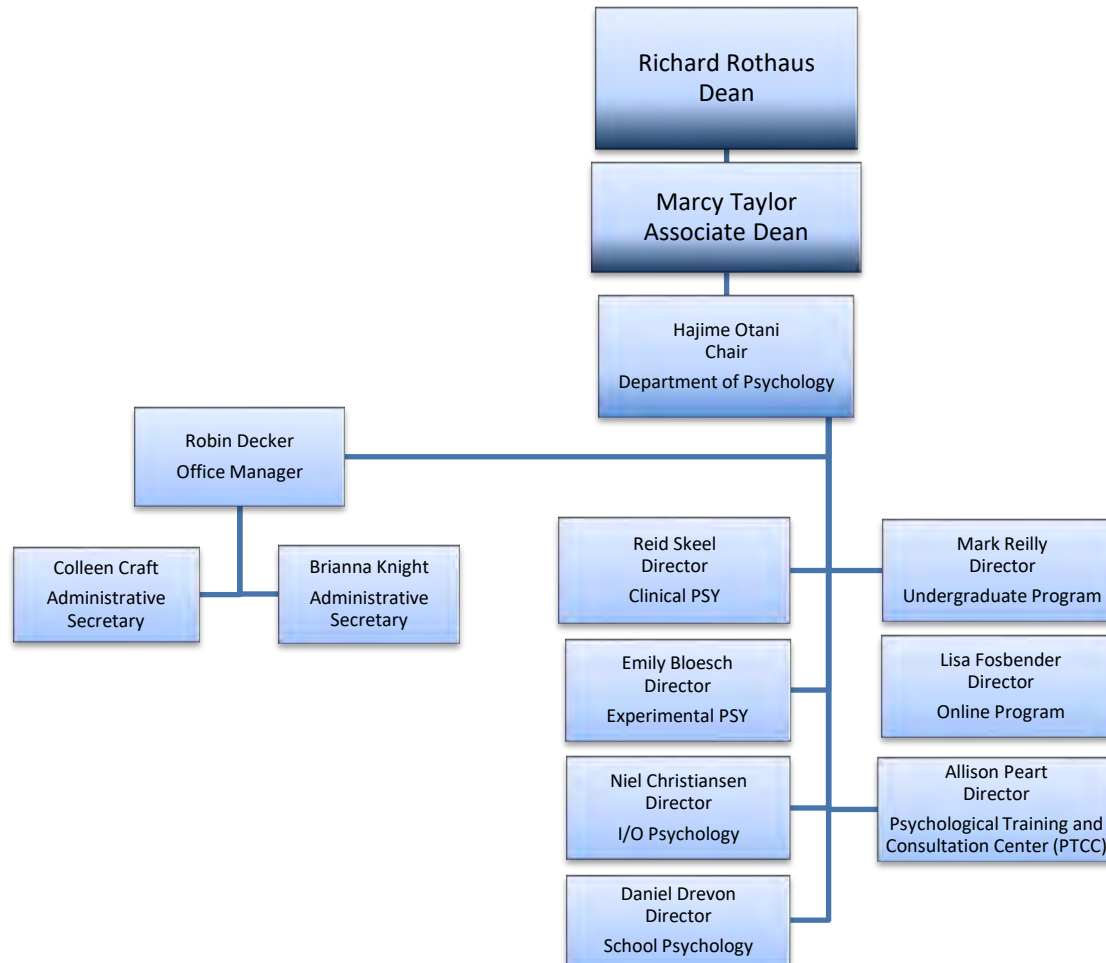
Richard Rothaus
Dean

Marcy Taylor
Associate Dean

Hajime Otani
Chair
Department of Psychology

Robin Decker
Office Manager

Colleen Craft
Administrative Secretary

Brianna Knight
Administrative Secretary

Reid Skeel
Director
Clinical PSY

Mark Reilly
Director
Undergraduate Program

Emily Bloesch
Director
Experimental PSY

Lisa Fosbender
Director
Online Program

Niel Christiansen
Director
I/O Psychology

Allison Peart
Director
Psychological Training and Consultation Center (PTCC)

Daniel Drevon
Director
School Psychology